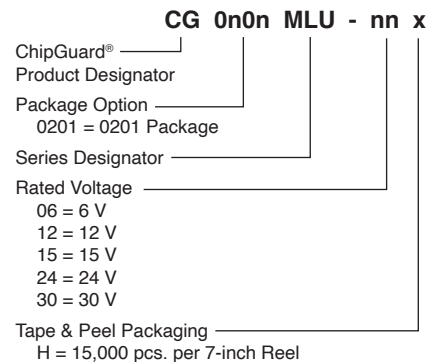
CG 0n0n MLU - nn x

ChipGuard®
Product Designator

Package Option
0201 = 0201 Package

Series Designator

Rated Voltage
06 = 6 V
12 = 12 V
15 = 15 V
24 = 24 V
30 = 30 V

Tape & Peel Packaging
H = 15,000 pcs. per 7-inch Reel